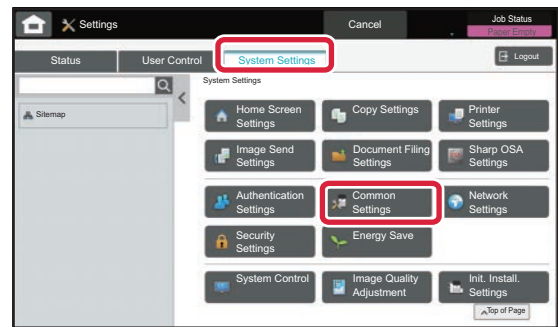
Settings

Cancel

Job Status
Paper Empty

Status

User Control

System Settings

Logout

Sitemap

System Settings

Home Screen Settings

Copy Settings

Printer Settings

Image Send Settings

Document Filing Settings

Sharp OSA Settings

Authentication Settings

Common Settings

Network Settings

Security Settings

Energy Save

System Control

Image Quality Adjustment

Init. Install. Settings

Top of Page